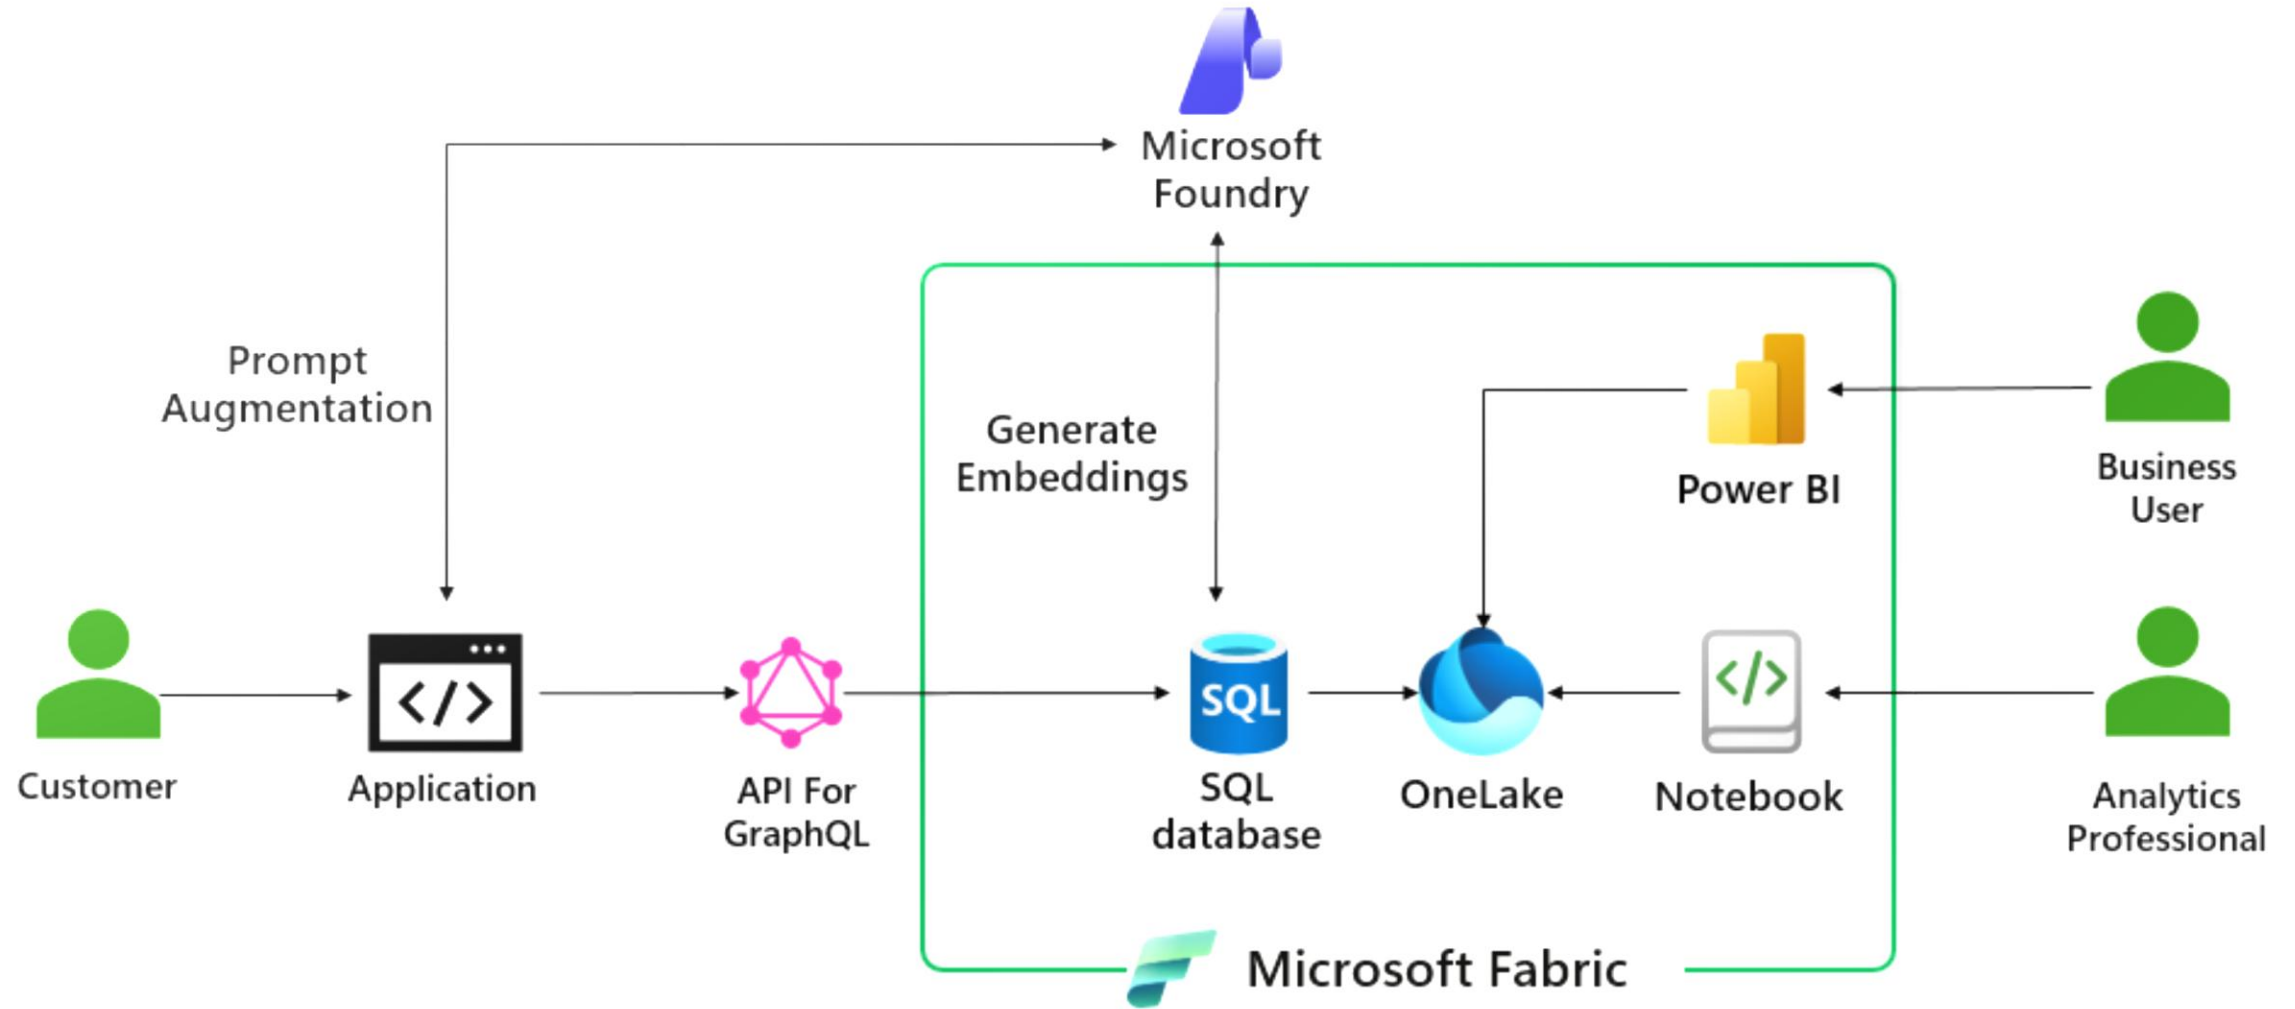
Microsoft Foundry

Prompt Augmentation

Generate Embeddings

Power BI

Business User

Customer

Application

API For GraphQL

SQL

SQL database

OneLake

Notebook

Analytics Professional

Microsoft Fabric